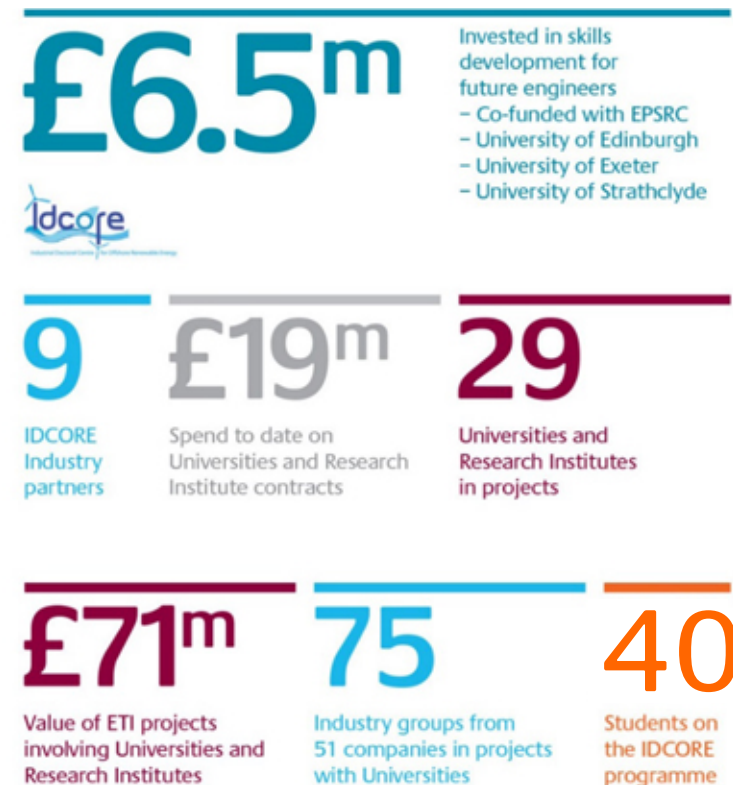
£6.5m

Invested in skills development for future engineers
– Co-funded with EPSRC
– University of Edinburgh
– University of Exeter
– University of Strathclyde

IDCORE
Industrial Doctoral Centre for Offshore Renewable Energy

9
IDCORE Industry partners

£19m
Spend to date on Universities and Research Institute contracts

29
Universities and Research Institutes in projects

£71m
Value of ETI projects involving Universities and Research Institutes

75
Industry groups from 51 companies in projects with Universities

40
Students on the IDCORE programme